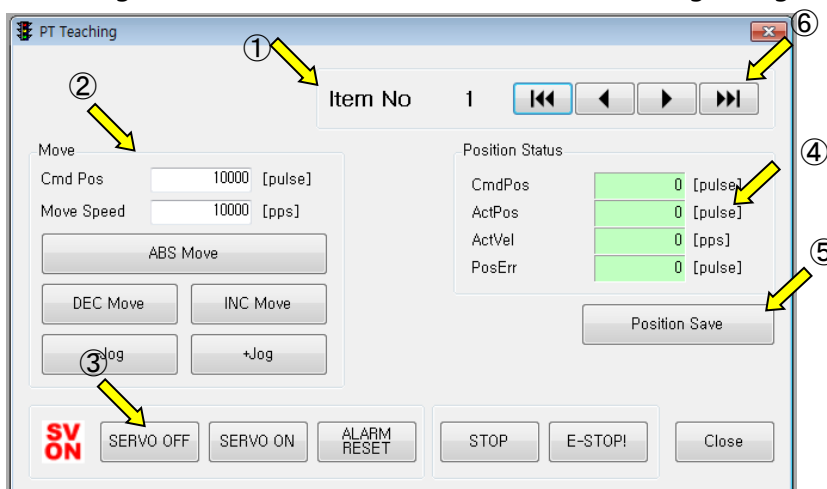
PT Teaching

①

⑥

Item No 1

②

Move

Cmd Pos 10000 [pulse]

Move Speed 10000 [pps]

ABS Move

DEC Move

INC Move

-Jog

+Jog

③

Position Status

④

CmdPos 0 [pulse]

ActPos 0 [pulse]

ActVel 0 [pps]

PosErr 0 [pulse]

⑤

Position Save

SV ON

SERVO OFF

SERVO ON

ALARM RESET

STOP

E-STOP!

Close